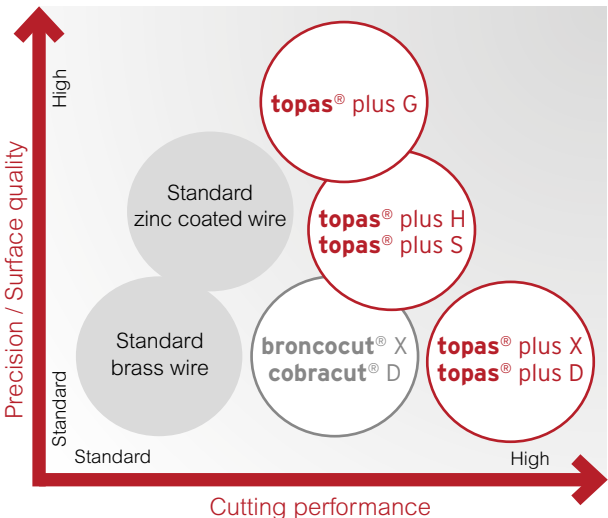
Precision / Surface quality

High

Standard

topas® plus G

Standard zinc coated wire

topas® plus H
topas® plus S

Standard brass wire

broncocut® X
cobracut® D

topas® plus X
topas® plus D

Standard

High

Cutting performance